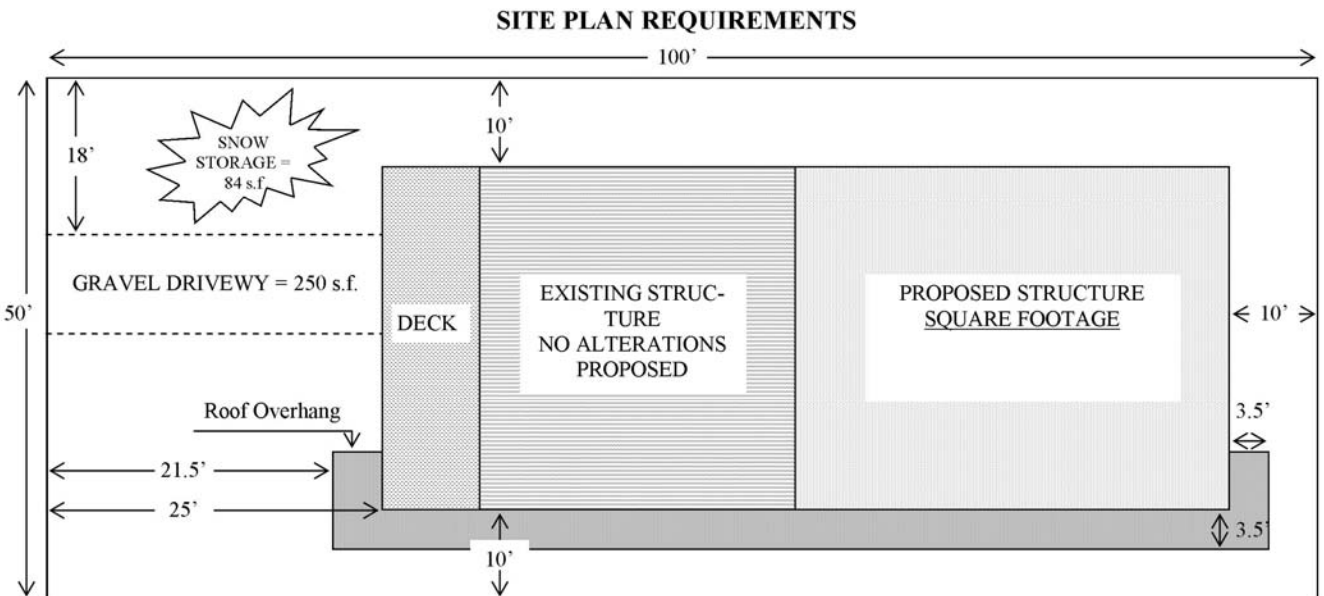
SITE PLAN REQUIREMENTS

100’

18’

SNOW STORAGE = 84 s.f.

10’

GRAVEL DRIVEWY = 250 s.f.

50’

DECK

EXISTING STRUCTURE NO ALTERATIONS PROPOSED

PROPOSED STRUCTURE SQUARE FOOTAGE

10’

Roof Overhang

3.5’

21.5’

25’

3.5’

10’